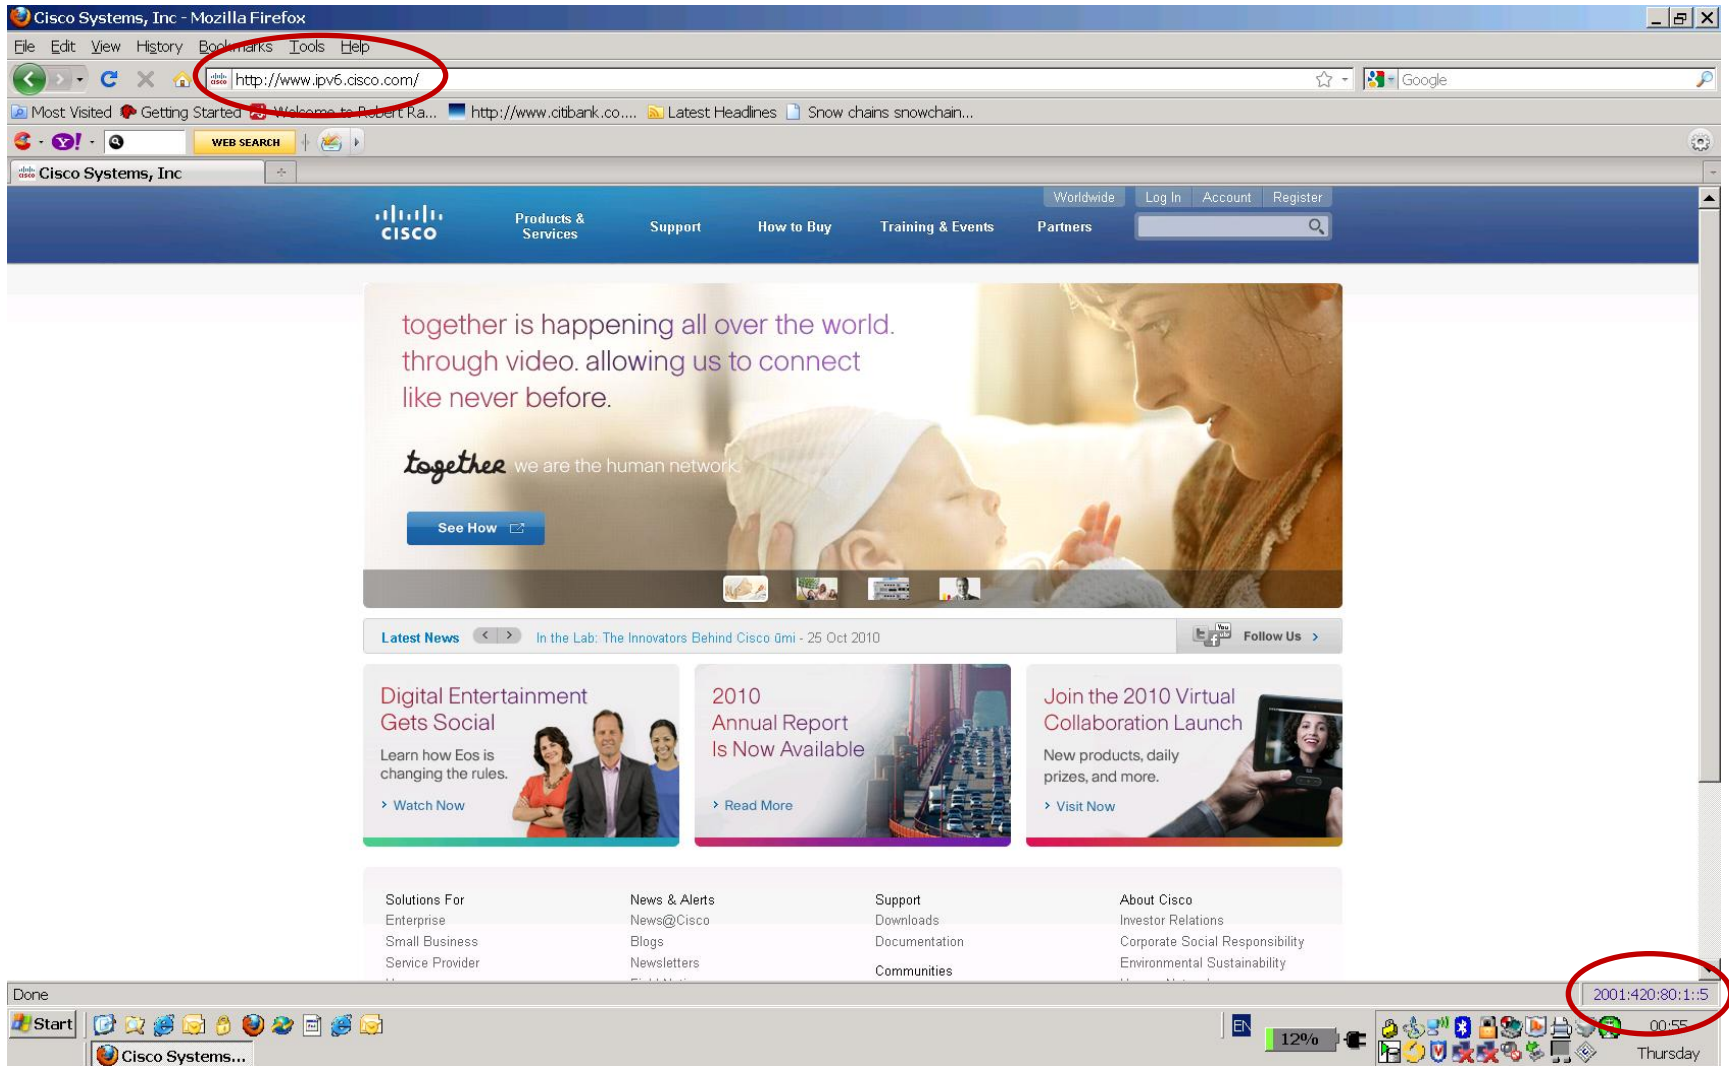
Cisco Systems, Inc - Mozilla Firefox

File Edit View History Bookmarks Tools Help

http://www.ipv6.cisco.com/

Google

Most Visited Getting Started Welcome to Robert Ra... http://www.citibank.co.... Latest Headlines Snow chains snowchain...

WEB SEARCH

Cisco Systems, Inc

Worldwide Log In Account Register

cisco Products & Services Support How to Buy Training & Events Partners

together is happening all over the world. through video. allowing us to connect like never before.

together we are the human network

See How

Latest News In the Lab: The Innovators Behind Cisco ūmi - 25 Oct 2010 Follow Us

Digital Entertainment Gets Social

Learn how Eos is changing the rules.

Watch Now

2010 Annual Report Is Now Available

Read More

Join the 2010 Virtual Collaboration Launch

New products, daily prizes, and more.

Visit Now

Solutions For
Enterprise
Small Business
Service Provider

News & Alerts
News@Cisco
Blogs
Newsletters

Support
Downloads
Documentation
Communities

About Cisco
Investor Relations
Corporate Social Responsibility
Environmental Sustainability

Done

2001:420:80:1::5

Start

Cisco Systems...

EN 12%

00:55 Thursday